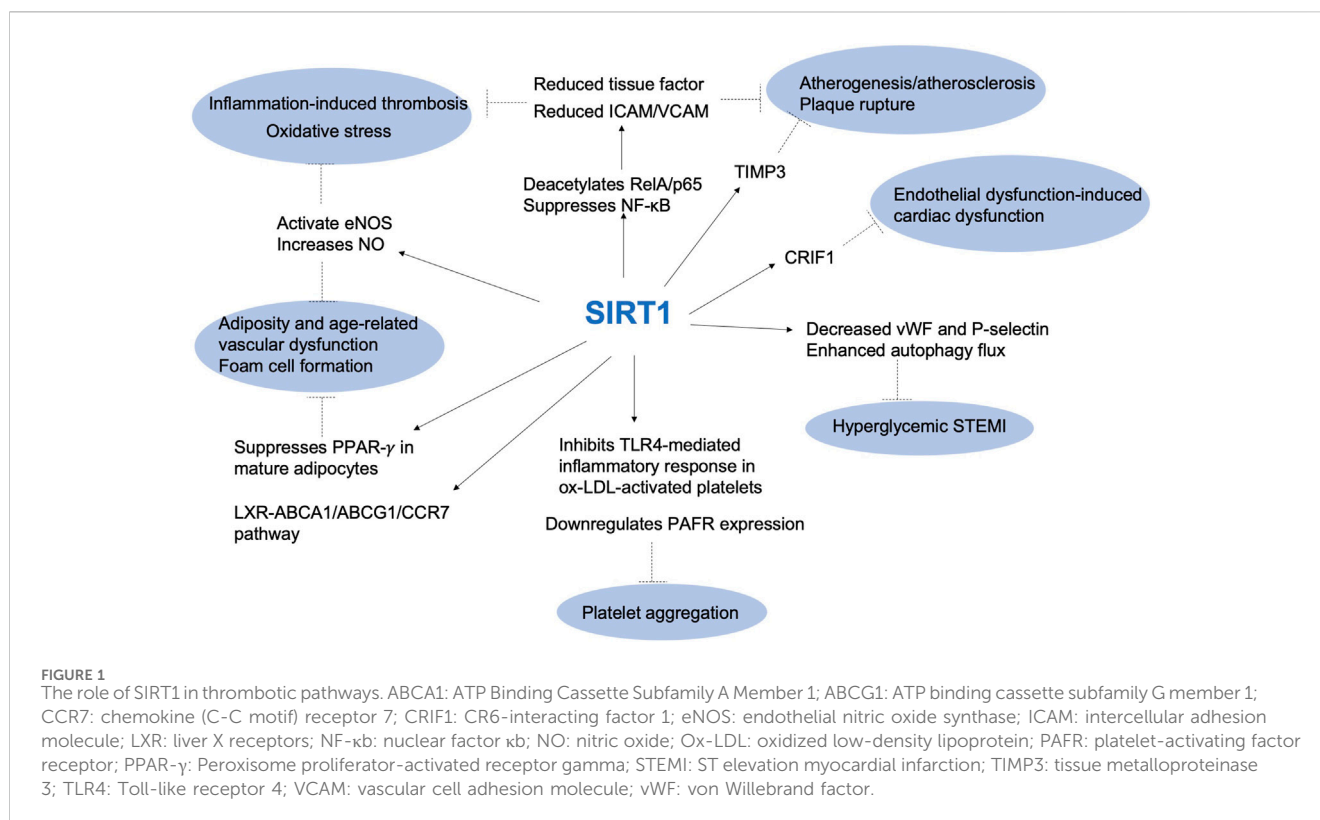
Reduced tissue factor
Reduced ICAM/VCAM

Inflammation-induced thrombosis
Oxidative stress

Atherogenesis/atherosclerosis
Plaque rupture

Deacetylates RelA/p65
Suppresses NF-κB

TIMP3

Endothelial dysfunction-induced cardiac dysfunction

Activate eNOS
Increases NO

CRIF1

SIRT1

Adiposity and age-related vascular dysfunction
Foam cell formation

Decreased vWF and P-selectin
Enhanced autophagy flux

Hyperglycemic STEMI

Suppresses PPAR-$\gamma$ in mature adipocytes

Inhibits TLR4-mediated inflammatory response in ox-LDL-activated platelets

LXR-ABCA1/ABCG1/CCR7 pathway

Downregulates PAFR expression

Platelet aggregation

FIGURE 1
The role of SIRT1 in thrombotic pathways. ABCA1: ATP Binding Cassette Subfamily A Member 1; ABCG1: ATP binding cassette subfamily G member 1; CCR7: chemokine (C-C motif) receptor 7; CRIF1: CR6-interacting factor 1; eNOS: endothelial nitric oxide synthase; ICAM: intercellular adhesion molecule; LXR: liver X receptors; NF-κb: nuclear factor κb; NO: nitric oxide; Ox-LDL: oxidized low-density lipoprotein; PAFR: platelet-activating factor receptor; PPAR-γ: Peroxisome proliferator-activated receptor gamma; STEMI: ST elevation myocardial infarction; TIMP3: tissue metalloproteinase 3; TLR4: Toll-like receptor 4; VCAM: vascular cell adhesion molecule; vWF: von Willebrand factor.